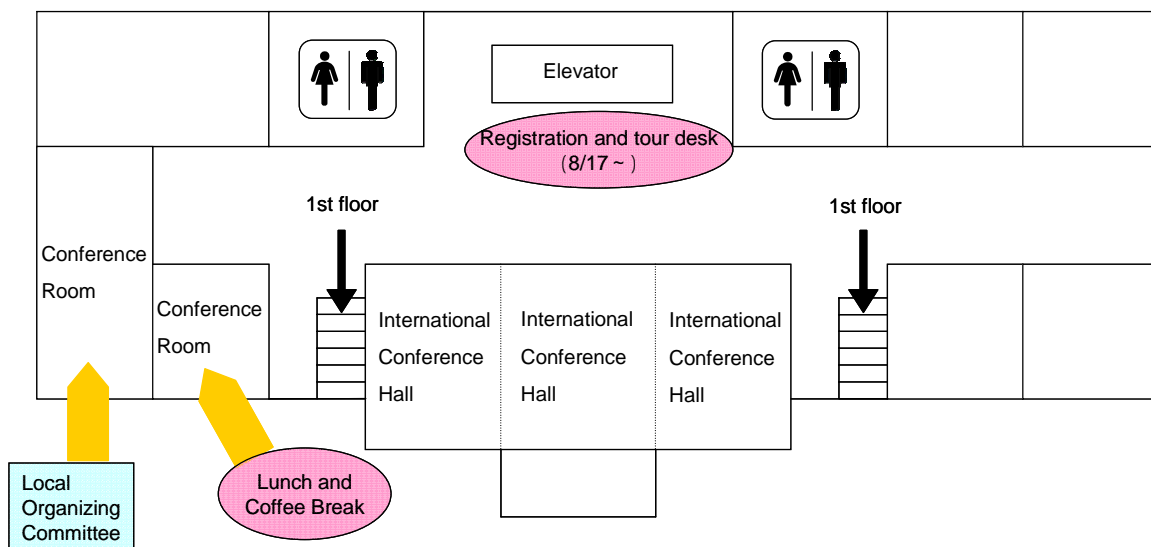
Elevator

Registration and tour desk
（8/17 ~ ）

1st floor

1st floor

Conference Room

Conference Room

International Conference Hall

International Conference Hall

International Conference Hall

Local Organizing Committee

Lunch and Coffee Break